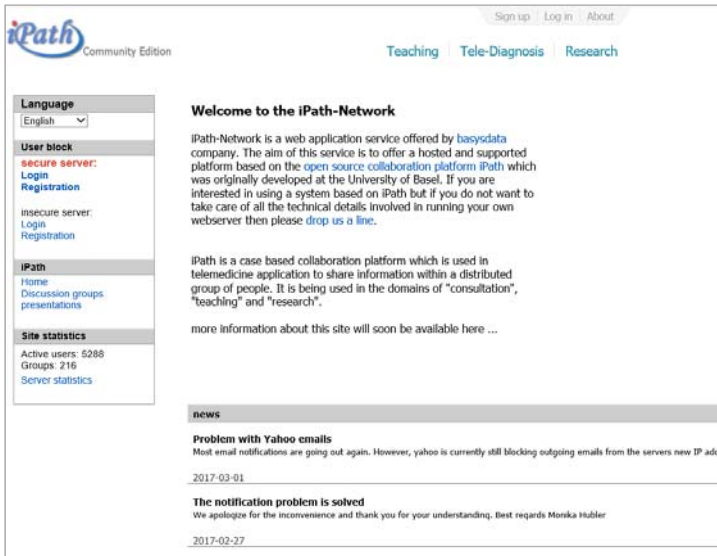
iPath Community Edition

Sign up | Log in | About

Teaching | Tele-Diagnosis | Research

Language
English

User block
secure server:
Login
Registration

insecure server:
Login
Registration

iPath
Home
Discussion groups
presentations

Site statistics
Active users: 5288
Groups: 216
Server statistics

Welcome to the iPath-Network

iPath-Network is a web application service offered by basysdata company. The aim of this service is to offer a hosted and supported platform based on the open source collaboration platform iPath which was originally developed at the University of Basel. If you are interested in using a system based on iPath but if you do not want to take care of all the technical details involved in running your own webserver then please drop us a line.

iPath is a case based collaboration platform which is used in telemedicine application to share information within a distributed group of people. It is being used in the domains of "consultation", "teaching" and "research".

more information about this site will soon be available here ...

news

Problem with Yahoo emails
Most email notifications are going out again. However, yahoo is currently still blocking outgoing emails from the servers new IP ad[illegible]

2017-03-01

The notification problem is solved
We apoloqize for the inconvenience and thank you for your understandinq. Best reqards Monika Hubler

2017-02-27